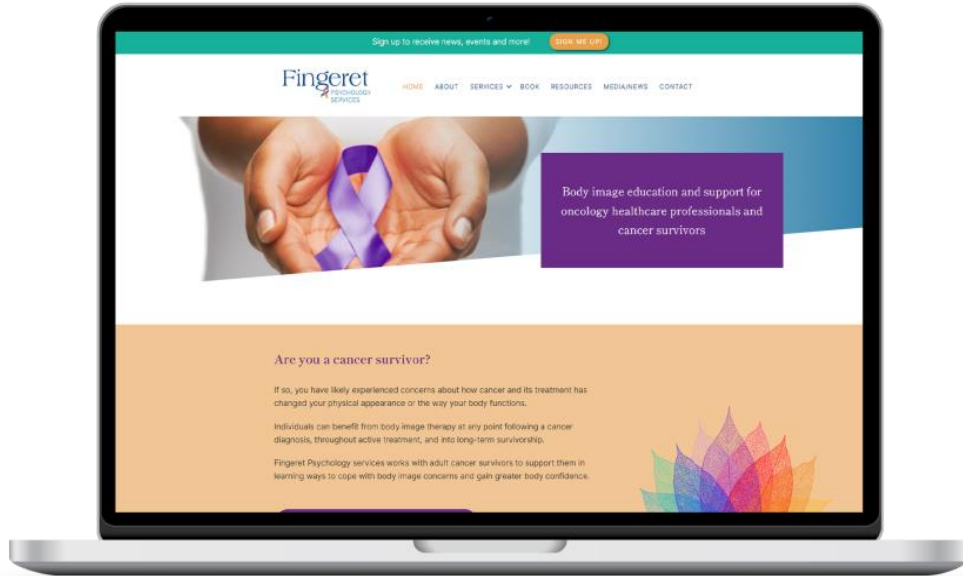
Sign up to receive news, events and more! SIGN ME UP!

Fingeret PSYCHOLOGY SERVICES

HOME ABOUT SERVICES BOOK RESOURCES MEDIA/NEWS CONTACT

Body image education and support for oncology healthcare professionals and cancer survivors

Are you a cancer survivor?

If so, you have likely experienced concerns about how cancer and its treatment has changed your physical appearance or the way your body functions.

Individuals can benefit from body image therapy at any point following a cancer diagnosis, throughout active treatment, and into long-term survivorship.

Fingeret Psychology services works with adult cancer survivors to support them in learning ways to cope with body image concerns and gain greater body confidence.